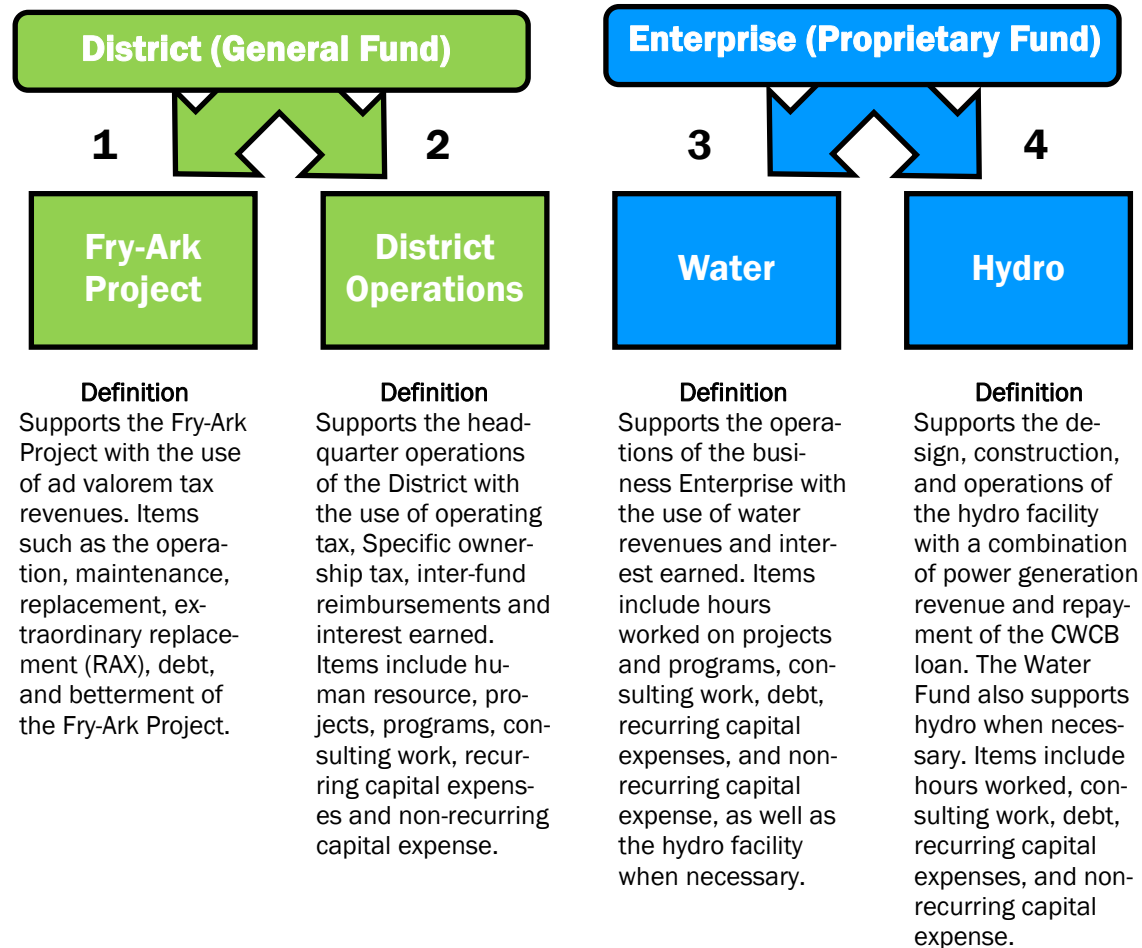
District (General Fund)

1

2

Fry-Ark Project

District Operations

Definition
Supports the Fry-Ark Project with the use of ad valorem tax revenues. Items such as the operation, maintenance, replacement, extraordinary replacement (RAX), debt, and betterment of the Fry-Ark Project.

Definition
Supports the headquarter operations of the District with the use of operating tax, Specific ownership tax, inter-fund reimbursements and interest earned. Items include human resource, projects, programs, consulting work, recurring capital expenses and non-recurring capital expense.

Enterprise (Proprietary Fund)

3

4

Water

Hydro

Definition
Supports the operations of the business Enterprise with the use of water revenues and interest earned. Items include hours worked on projects and programs, consulting work, debt, recurring capital expenses, and non-recurring capital expense, as well as the hydro facility when necessary.

Definition
Supports the design, construction, and operations of the hydro facility with a combination of power generation revenue and repayment of the CWCB loan. The Water Fund also supports hydro when necessary. Items include hours worked, consulting work, debt, recurring capital expenses, and non-recurring capital expense.